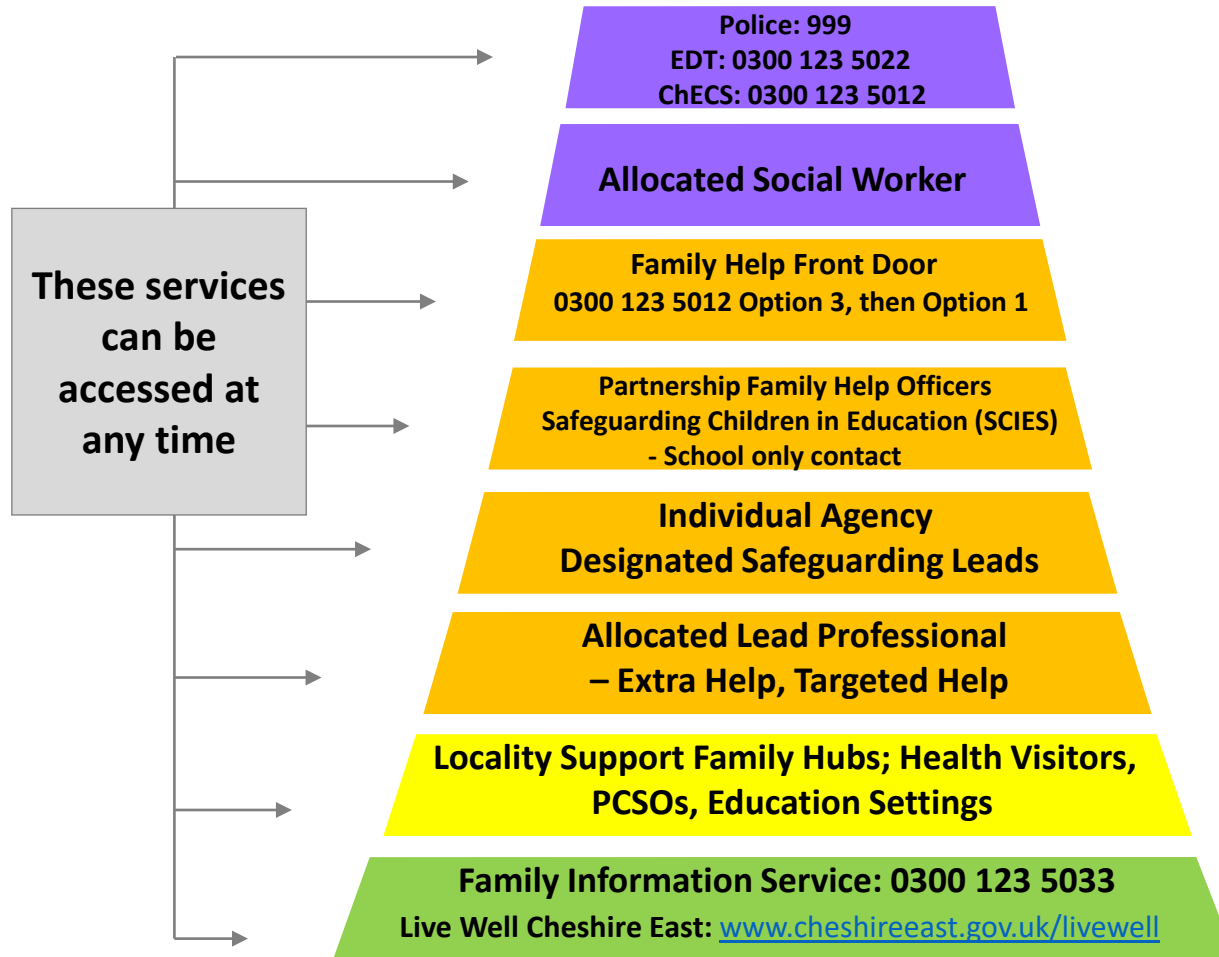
These services can be accessed at any time

Police: 999
EDT: 0300 123 5022
ChECS: 0300 123 5012

Allocated Social Worker

Family Help Front Door
0300 123 5012 Option 3, then Option 1

Partnership Family Help Officers
Safeguarding Children in Education (SCIES)
- School only contact

Individual Agency
Designated Safeguarding Leads

Allocated Lead Professional
– Extra Help, Targeted Help

Locality Support Family Hubs; Health Visitors, PCSOs, Education Settings

Family Information Service: 0300 123 5033
Live Well Cheshire East: www.cheshireeast.gov.uk/livewell